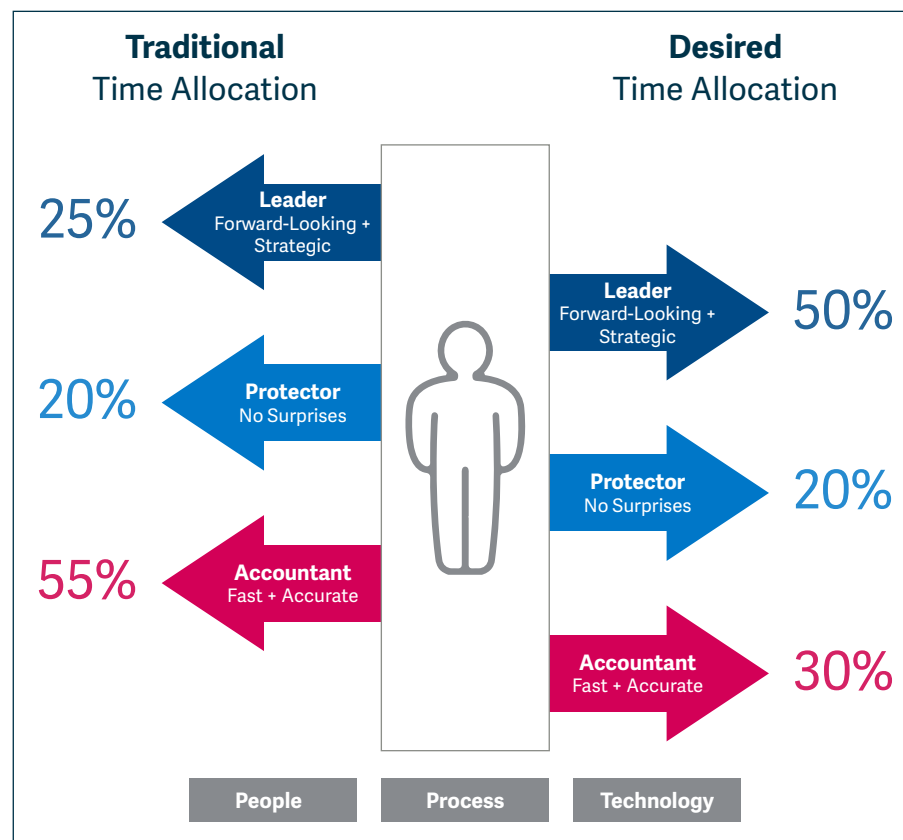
Traditional
Time Allocation

Desired
Time Allocation

25%

Leader
Forward-Looking + Strategic

Leader
Forward-Looking + Strategic

50%

20%

Protector
No Surprises

Protector
No Surprises

20%

55%

Accountant
Fast + Accurate

Accountant
Fast + Accurate

30%

People

Process

Technology